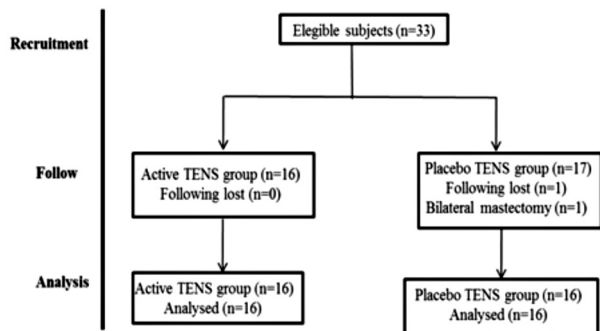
Recruitment

Elegible subjects (n=33)

Follow

Active TENS group (n=16)
Following lost (n=0)

Placebo TENS group (n=17)
Following lost (n=1)
Bilateral mastectomy (n=1)

Analysis

Active TENS group (n=16)
Analysed (n=16)

Placebo TENS group (n=16)
Analysed (n=16)